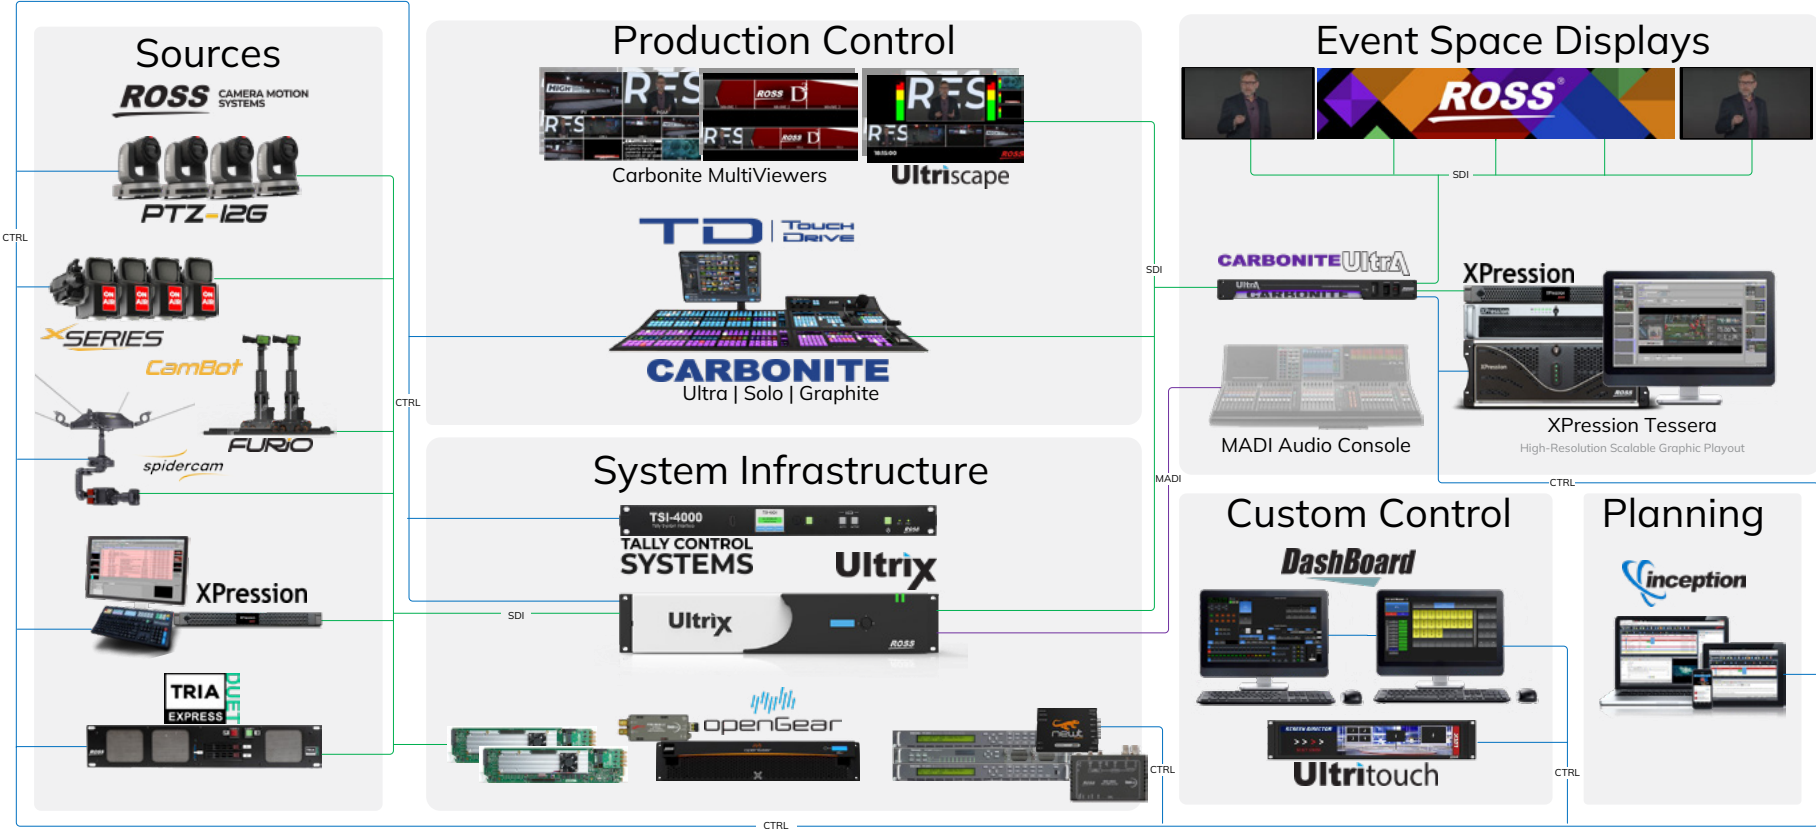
Sources

ROSS CAMERA MOTION SYSTEMS

PTZ-12G

X-SERIES

CamBot

FURIO

spidercam

XPression

TRIA EXPRESS DUET

CTRL

CTRL

Production Control

Carbonite MultiViewers

Ultriscape

TD Touch Drive

CARBONITE
Ultra | Solo | Graphite

System Infrastructure

TSI-4000

TALLY CONTROL SYSTEMS

Ultrix

Ultrix

ROSS

SDI

openGear

Event Space Displays

ROSS

SDI

SDI

CARBONITE Ultra

XPression

MADI Audio Console

XPression Tessera
High-Resolution Scalable Graphic Playout

CTRL

MADI

Custom Control

DashBoard

Ultritouch

CTRL

Planning

inception

CTRL

CTRL